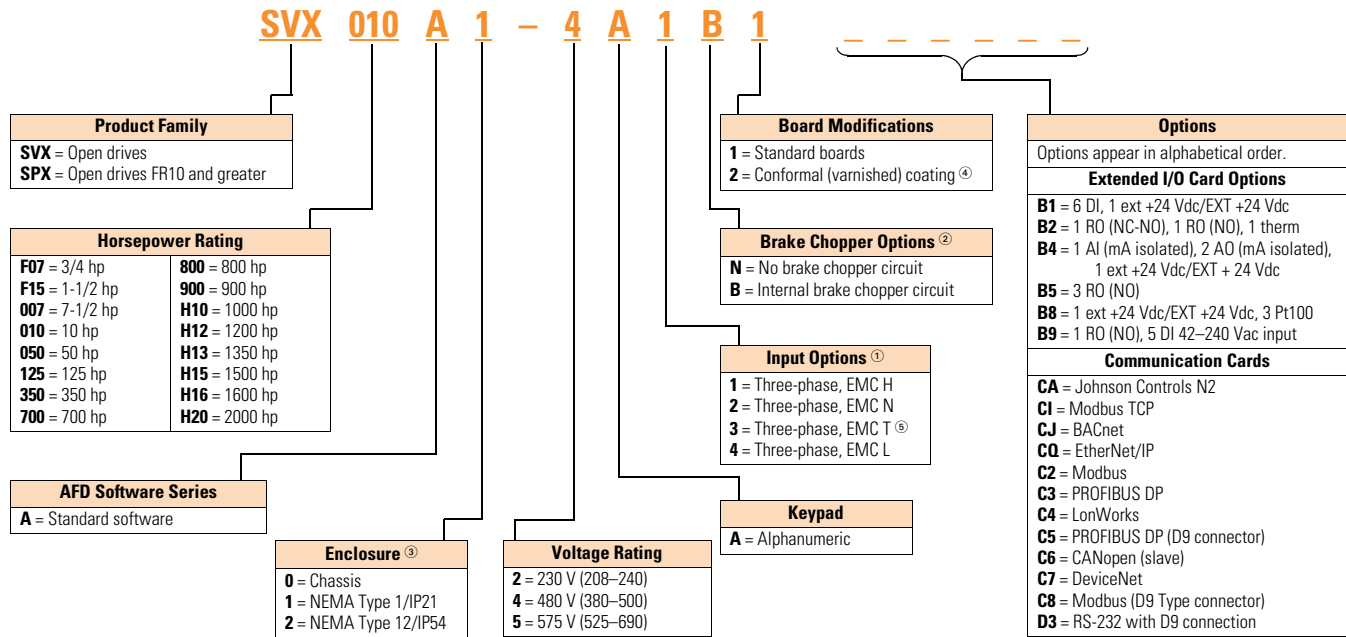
SVX 010 A 1 – 4 A 1 B 1 _ _ _ _ _ _

**Product Family**
**SVX** = Open drives
**SPX** = Open drives FR10 and greater

**Horsepower Rating**

| | |
|---|---|
| **F07** = 3/4 hp | **800** = 800 hp |
| **F15** = 1-1/2 hp | **900** = 900 hp |
| **007** = 7-1/2 hp | **H10** = 1000 hp |
| **010** = 10 hp | **H12** = 1200 hp |
| **050** = 50 hp | **H13** = 1350 hp |
| **125** = 125 hp | **H15** = 1500 hp |
| **350** = 350 hp | **H16** = 1600 hp |
| **700** = 700 hp | **H20** = 2000 hp |

**AFD Software Series**
**A** = Standard software

**Enclosure** ③
**0** = Chassis
**1** = NEMA Type 1/IP21
**2** = NEMA Type 12/IP54

**Voltage Rating**
**2** = 230 V (208–240)
**4** = 480 V (380–500)
**5** = 575 V (525–690)

**Board Modifications**
**1** = Standard boards
**2** = Conformal (varnished) coating ④

**Brake Chopper Options** ②
**N** = No brake chopper circuit
**B** = Internal brake chopper circuit

**Input Options** ①
**1** = Three-phase, EMC H
**2** = Three-phase, EMC N
**3** = Three-phase, EMC T ⑤
**4** = Three-phase, EMC L

**Keypad**
**A** = Alphanumeric

**Options**
Options appear in alphabetical order.
**Extended I/O Card Options**
**B1** = 6 DI, 1 ext +24 Vdc/EXT +24 Vdc
**B2** = 1 RO (NC-NO), 1 RO (NO), 1 therm
**B4** = 1 AI (mA isolated), 2 AO (mA isolated), 1 ext +24 Vdc/EXT + 24 Vdc
**B5** = 3 RO (NO)
**B8** = 1 ext +24 Vdc/EXT +24 Vdc, 3 Pt100
**B9** = 1 RO (NO), 5 DI 42–240 Vac input
**Communication Cards**
**CA** = Johnson Controls N2
**CI** = Modbus TCP
**CJ** = BACnet
**CQ** = EtherNet/IP
**C2** = Modbus
**C3** = PROFIBUS DP
**C4** = LonWorks
**C5** = PROFIBUS DP (D9 connector)
**C6** = CANopen (slave)
**C7** = DeviceNet
**C8** = Modbus (D9 Type connector)
**D3** = RS-232 with D9 connection